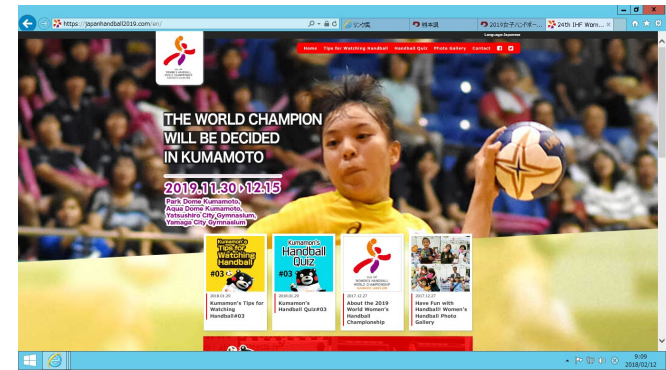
https://japanhandball2019.com/en/

リンク集

熊本県

2019女子ハンドボー...

24th IHF Wom...

Language Japanese

Home

Tips for Watching Handball

Handball Quiz

Photo Gallery

Contact

THE WORLD CHAMPION WILL BE DECIDED IN KUMAMOTO

2019.11.30 ▶12.15

Park Dome Kumamoto, Aqua Dome Kumamoto, Yatsushiro City Gymnasium, Yamaga City Gymnasium

Kumamon's Tips for Watching Handball #03

2018.01.29

Kumamon's Tips for Watching Handball#03

Kumamon's Handball Quiz #03

2018.01.29

Kumamon's Handball Quiz#03

2017.12.27

About the 2019 World Women's Handball Championship

2017.12.27

Have Fun with Handball! Women's Handball Photo Gallery

9:09

2018/02/12